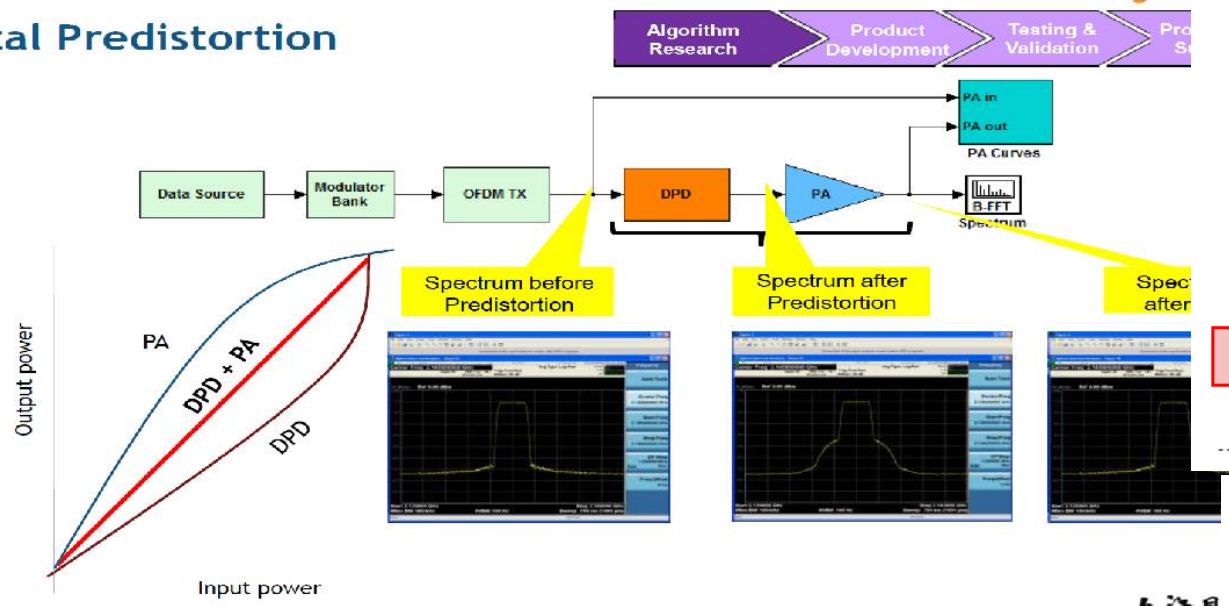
cal Predistortion

Algorithm Research
Product Development
Testing & Validation
Pro S

PA in
PA out
PA Curves

Data Source
Modulator Bank
OFDM TX
DPD
PA
B-FFT
Spectrum

Spectrum before Predistortion
Spectrum after Predistortion
Spect after

PA
DPD + PA
DPD
Output power
Input power